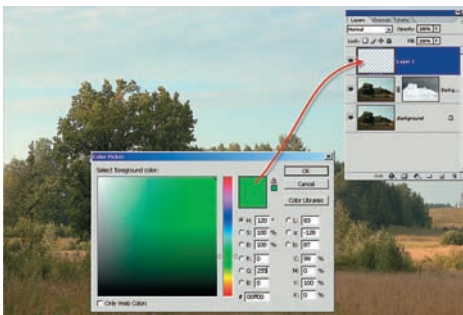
Layers Channels Paths
Normal
Opacity: 100%
Lock:
Fill: 100%
Layer 1
Backg...
Background

Color Picker
Select foreground color:
OK
Cancel
Color Libraries
H: 120 °
S: 100 %
B: 100 %
R: 0
G: 255
B: 0
L: 88
a: -128
b: 87
C: 99 %
M: 0 %
Y: 100 %
K: 0 %
# 00ff00
Only Web Colors